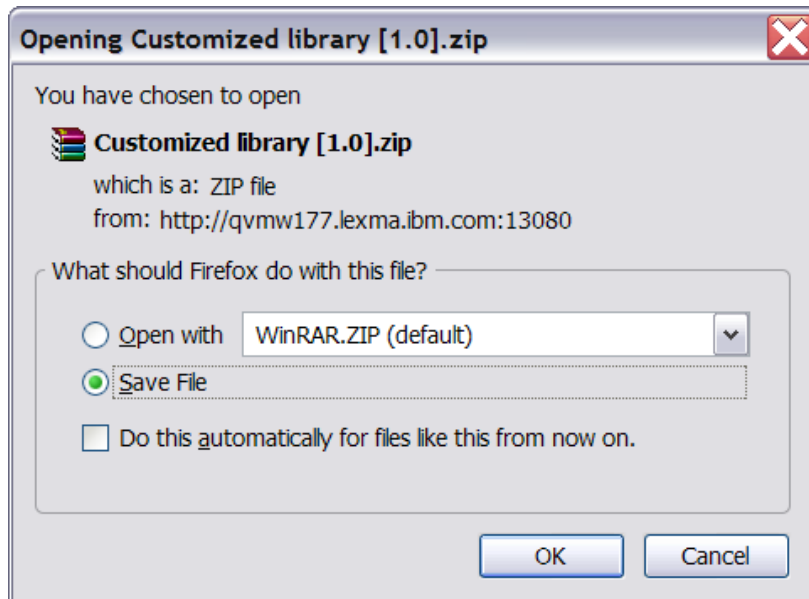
Opening Customized library [1.0].zip

You have chosen to open

Customized library [1.0].zip

which is a: ZIP file
from: http://qvmw177.lexma.ibm.com:13080

What should Firefox do with this file?

Open with WinRAR.ZIP (default)

Save File

Do this automatically for files like this from now on.

OK Cancel